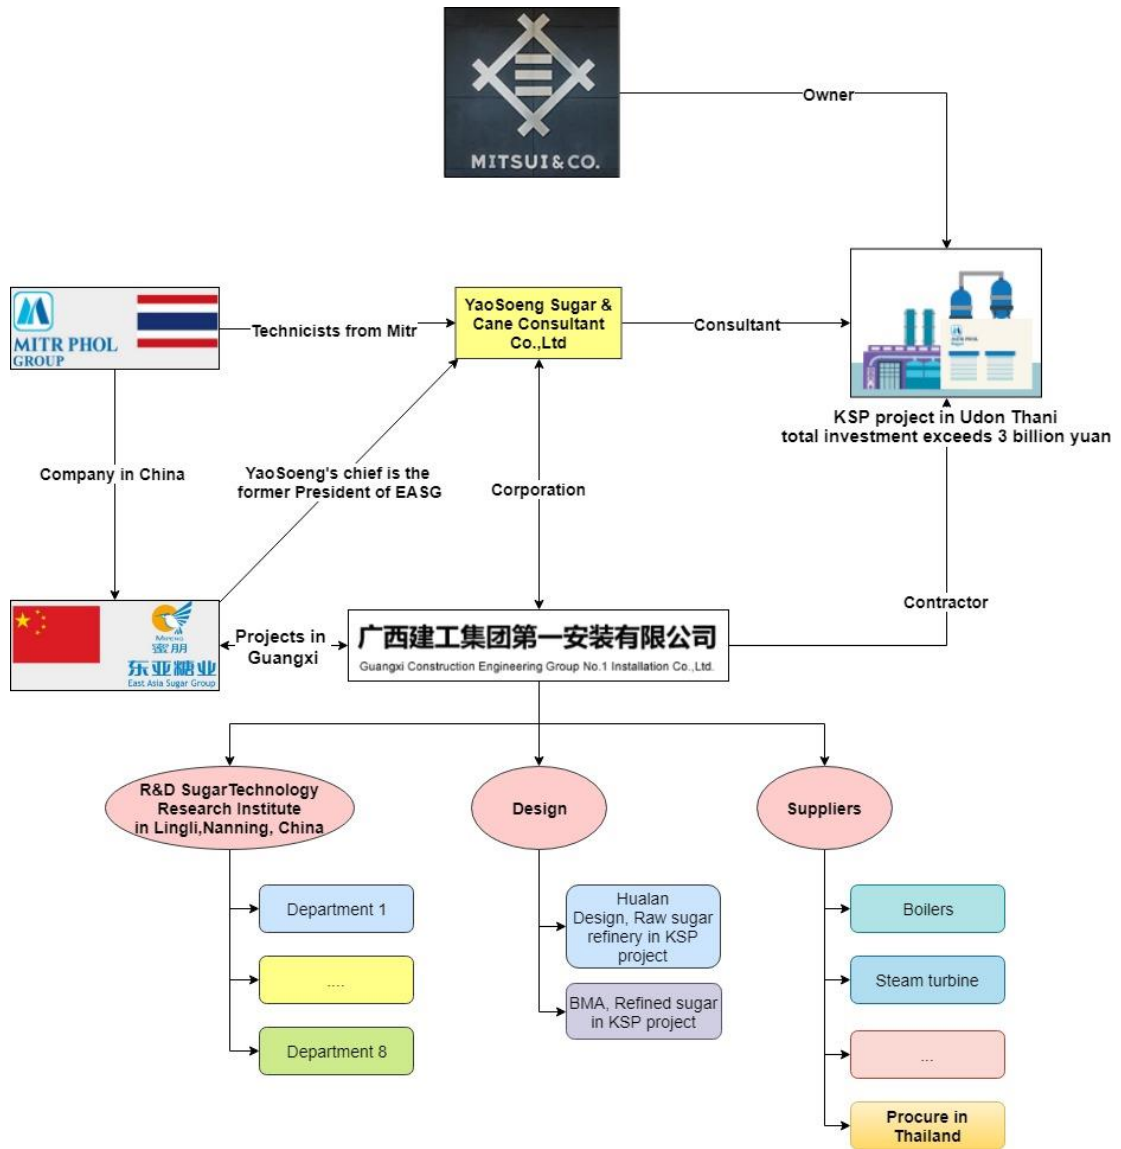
MITSUI&CO.

Owner

MITR PHOL GROUP

Technicists from Mitr

YaoSoeng Sugar & Cane Consultant Co.,Ltd

Consultant

MITR PHOL

KSP project in Udon Thani
total investment exceeds 3 billion yuan

Company in China

YaoSoeng's chief is the former President of EASG

Corporation

Contractor

MITENG
蜜朋
东亚糖业
East Asia Sugar Group

Projects in Guangxi

广西建工集团第一安装有限公司
Guangxi Construction Engineering Group No.1 Installation Co.,Ltd.

R&D SugarTechnology Research Institute in Lingli,Nanning, China

Design

Suppliers

Department 1

....

Department 8

Hualan Design, Raw sugar refinery in KSP project

BMA, Refined sugar in KSP project

Boilers

Steam turbine

...

Procure in Thailand